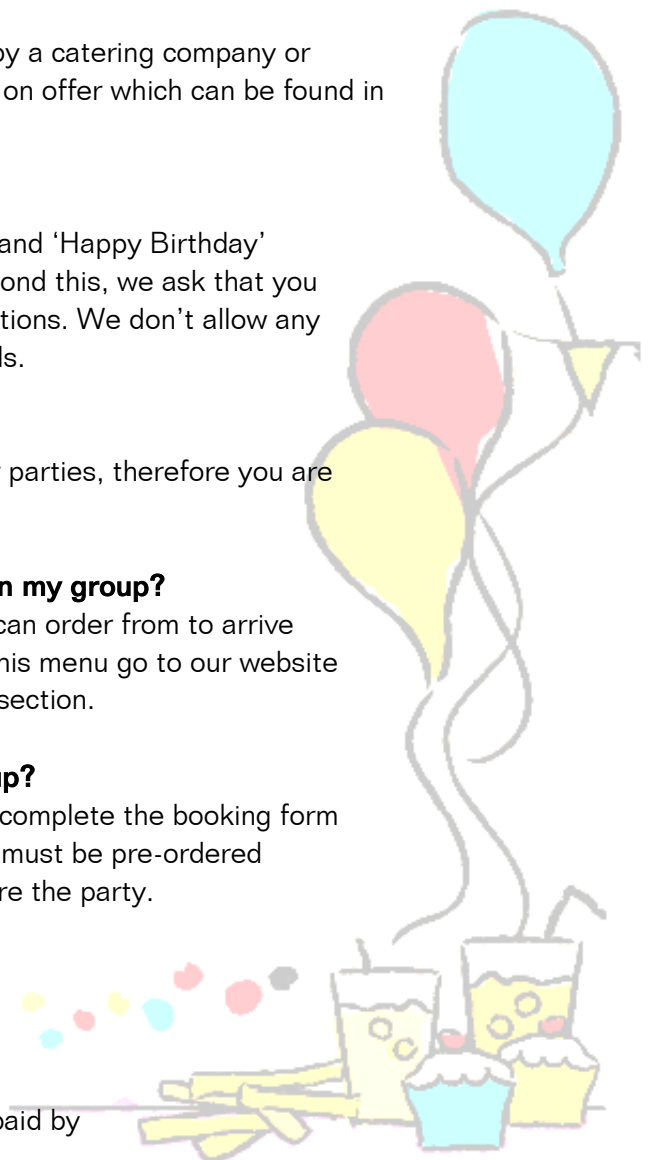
by a catering company or
on offer which can be found in

and 'Happy Birthday'
ond this, we ask that you
tions. We don't allow any
ls.

parties, therefore you are

n my group?
can order from to arrive
his menu go to our website
section.

up?
complete the booking form
must be pre-ordered
re the party.

paid by